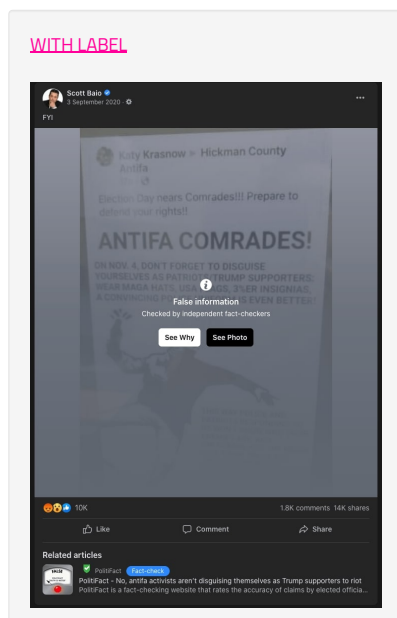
WITH LABEL

Scott Baio
3 September 2020

FYI

Kitty Krasnow > Hickman County Antifa

Election Day nears Comrades!!! Prepare to defend our rights!!

ANTIFA COMRADES!

ON NOV. 4, DON'T FORGET TO DISGUISE YOURSELVES AS PATRIOTS/TRUMP SUPPORTERS: WEAR MAGA HATS, USA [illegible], 3%ER INSIGNIAS. A CONVINCING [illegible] IS EVEN BETTER!

False information
Checked by independent fact-checkers

See Why
See Photo

10K
1.8K comments 14K shares

Like
Comment
Share

Related articles

PolitiFact Fact-check
PolitiFact - No, antifa activists aren't disguising themselves as Trump supporters to riot
PolitiFact is a fact-checking website that rates the accuracy of claims by elected officia...